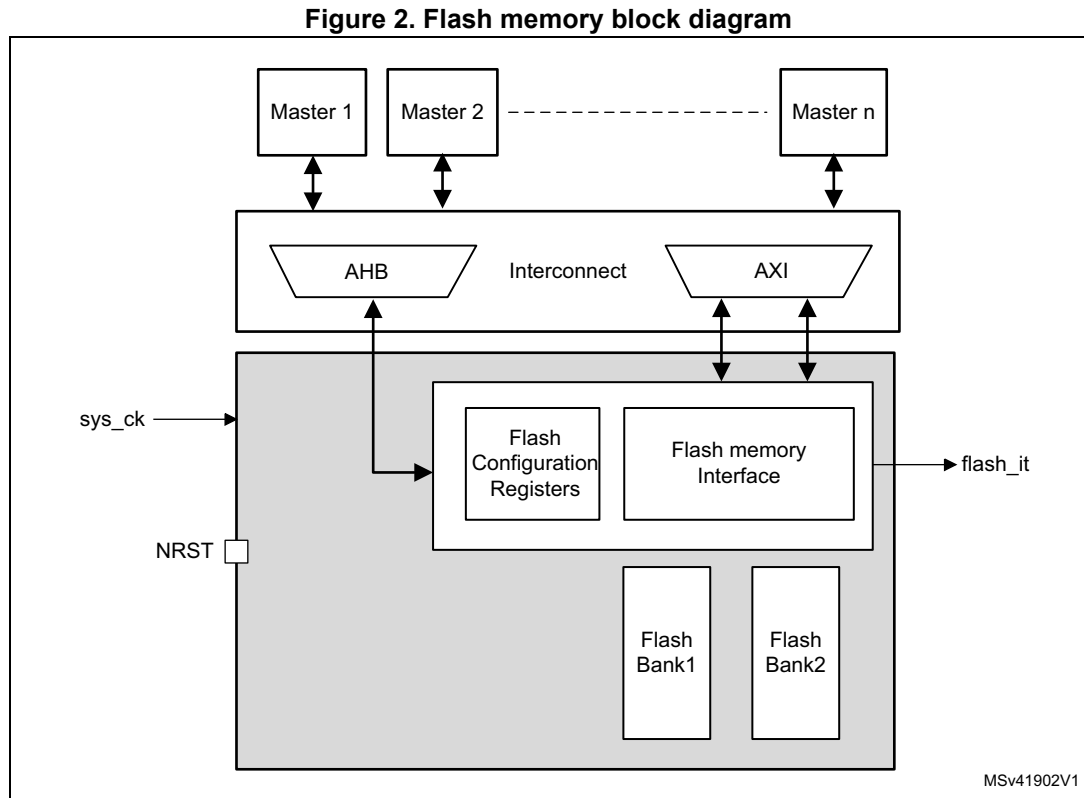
Figure 2. Flash memory block diagram

Master 1

Master 2

Master n

AHB

Interconnect

AXI

sys_ck

Flash Configuration Registers

Flash memory Interface

flash_it

NRST

Flash Bank1

Flash Bank2

MSv41902V1